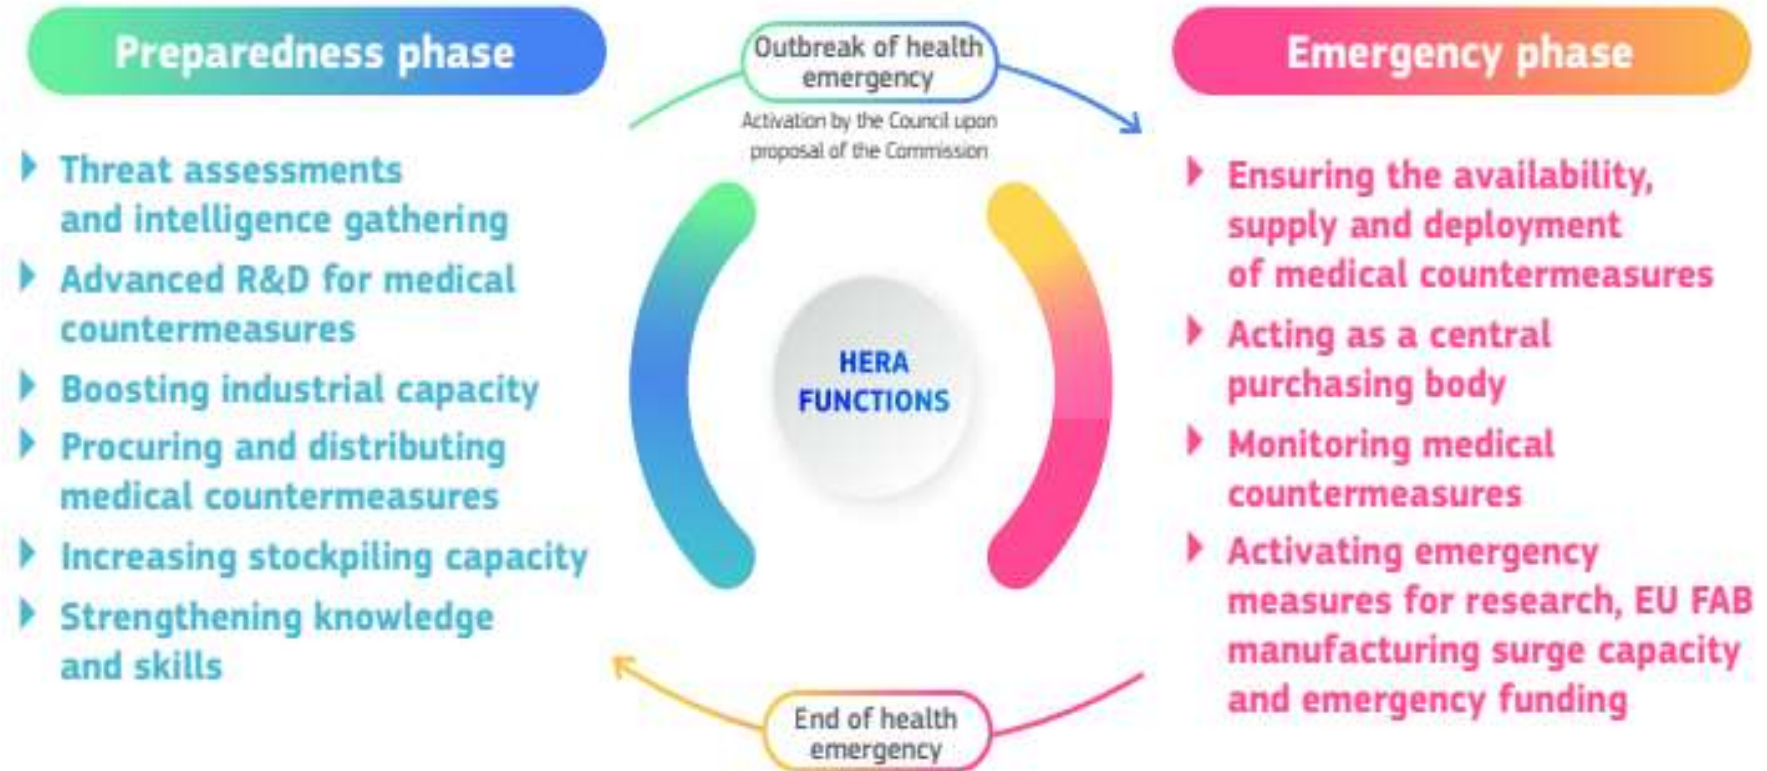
Preparedness phase

Outbreak of health emergency

Activation by the Council upon proposal of the Commission

Emergency phase

Threat assessments and intelligence gathering

Advanced R&D for medical countermeasures

Boosting industrial capacity

Procuring and distributing medical countermeasures

Increasing stockpiling capacity

Strengthening knowledge and skills

HERA FUNCTIONS

Ensuring the availability, supply and deployment of medical countermeasures

Acting as a central purchasing body

Monitoring medical countermeasures

Activating emergency measures for research, EU FAB manufacturing surge capacity and emergency funding

End of health emergency